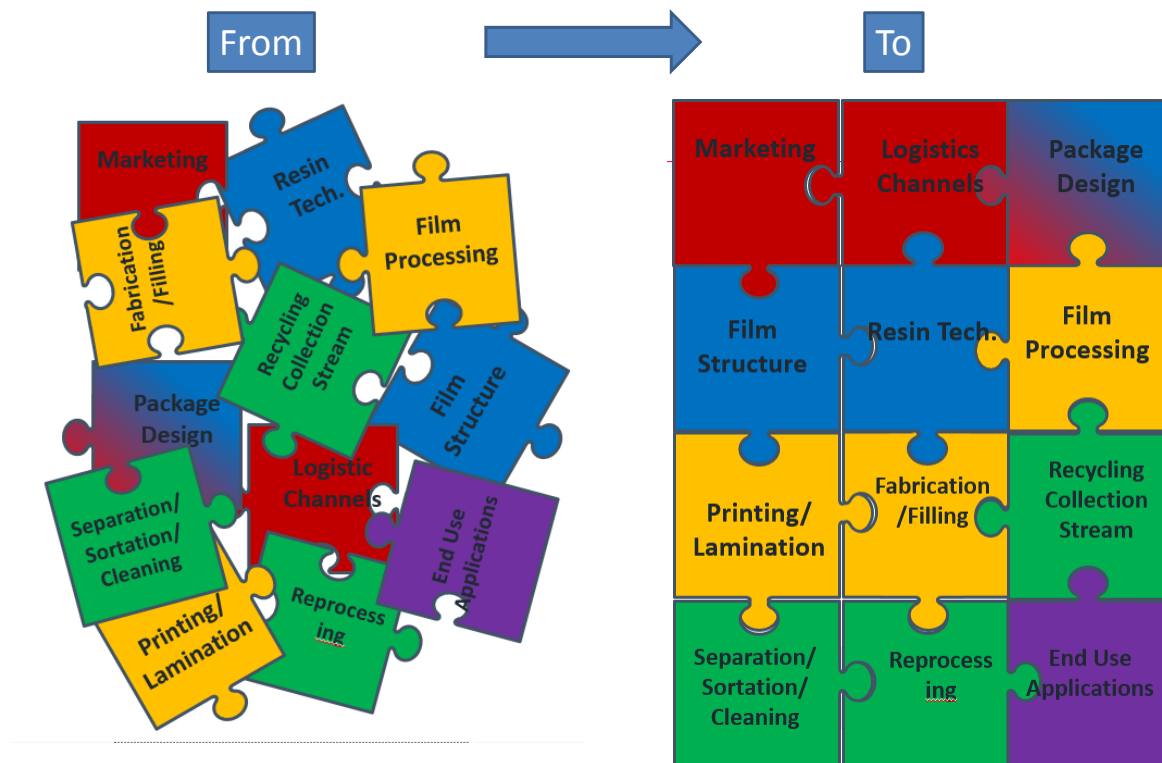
From

To

Marketing

Resin Tech.

Film Processing

Fabrication /Filling

Recycling Collection Stream

Film Structure

Package Design

Logistic Channels

Separation/ Sortation/ Cleaning

End Use Applications

Printing/ Lamination

Reprocess ing

Marketing

Logistics Channels

Package Design

Film Structure

Resin Tech.

Film Processing

Printing/ Lamination

Fabrication /Filling

Recycling Collection Stream

Separation/ Sortation/ Cleaning

Reprocess ing

End Use Applications